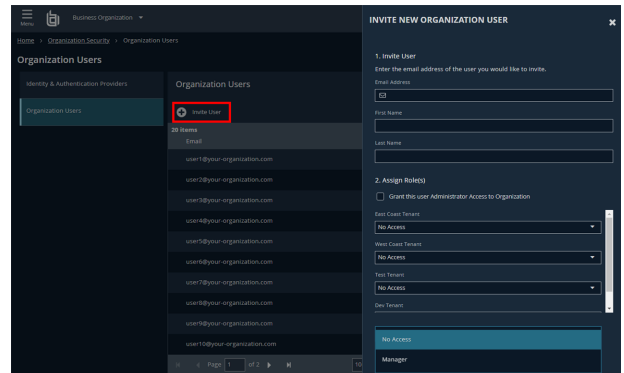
Menu

Business Organization

Home > Organization Security > Organization Users

Organization Users

Identity & Authentication Providers

Organization Users

Organization Users

Invite User

20 items

Email

user1@your-organization.com

user2@your-organization.com

user3@your-organization.com

user4@your-organization.com

user5@your-organization.com

user6@your-organization.com

user7@your-organization.com

user8@your-organization.com

user9@your-organization.com

user10@your-organization.com

Page 1 of 2

10

INVITE NEW ORGANIZATION USER

1. Invite User

Enter the email address of the user you would like to invite.

Email Address

First Name

Last Name

2. Assign Role(s)

Grant this user Administrator Access to Organization

East Coast Tenant

No Access

West Coast Tenant

No Access

Test Tenant

No Access

Dev Tenant

No Access

Manager